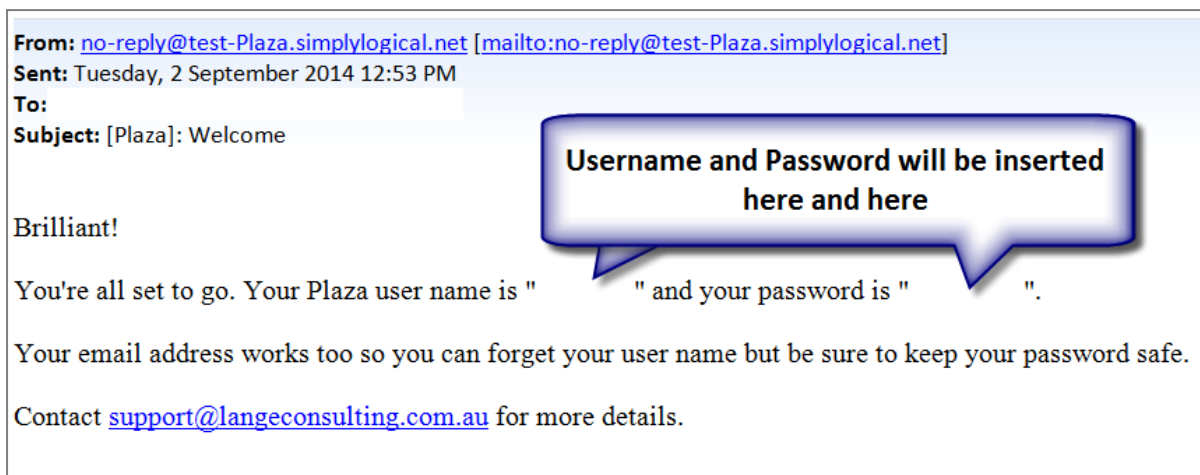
From: no-reply@test-Plaza.simplylogical.net [mailto:no-reply@test-Plaza.simplylogical.net]
Sent: Tuesday, 2 September 2014 12:53 PM
To:
Subject: [Plaza]: Welcome

Username and Password will be inserted here and here

Brilliant!

You're all set to go. Your Plaza user name is "  " and your password is "  ".

Your email address works too so you can forget your user name but be sure to keep your password safe.

Contact support@langeconsulting.com.au for more details.